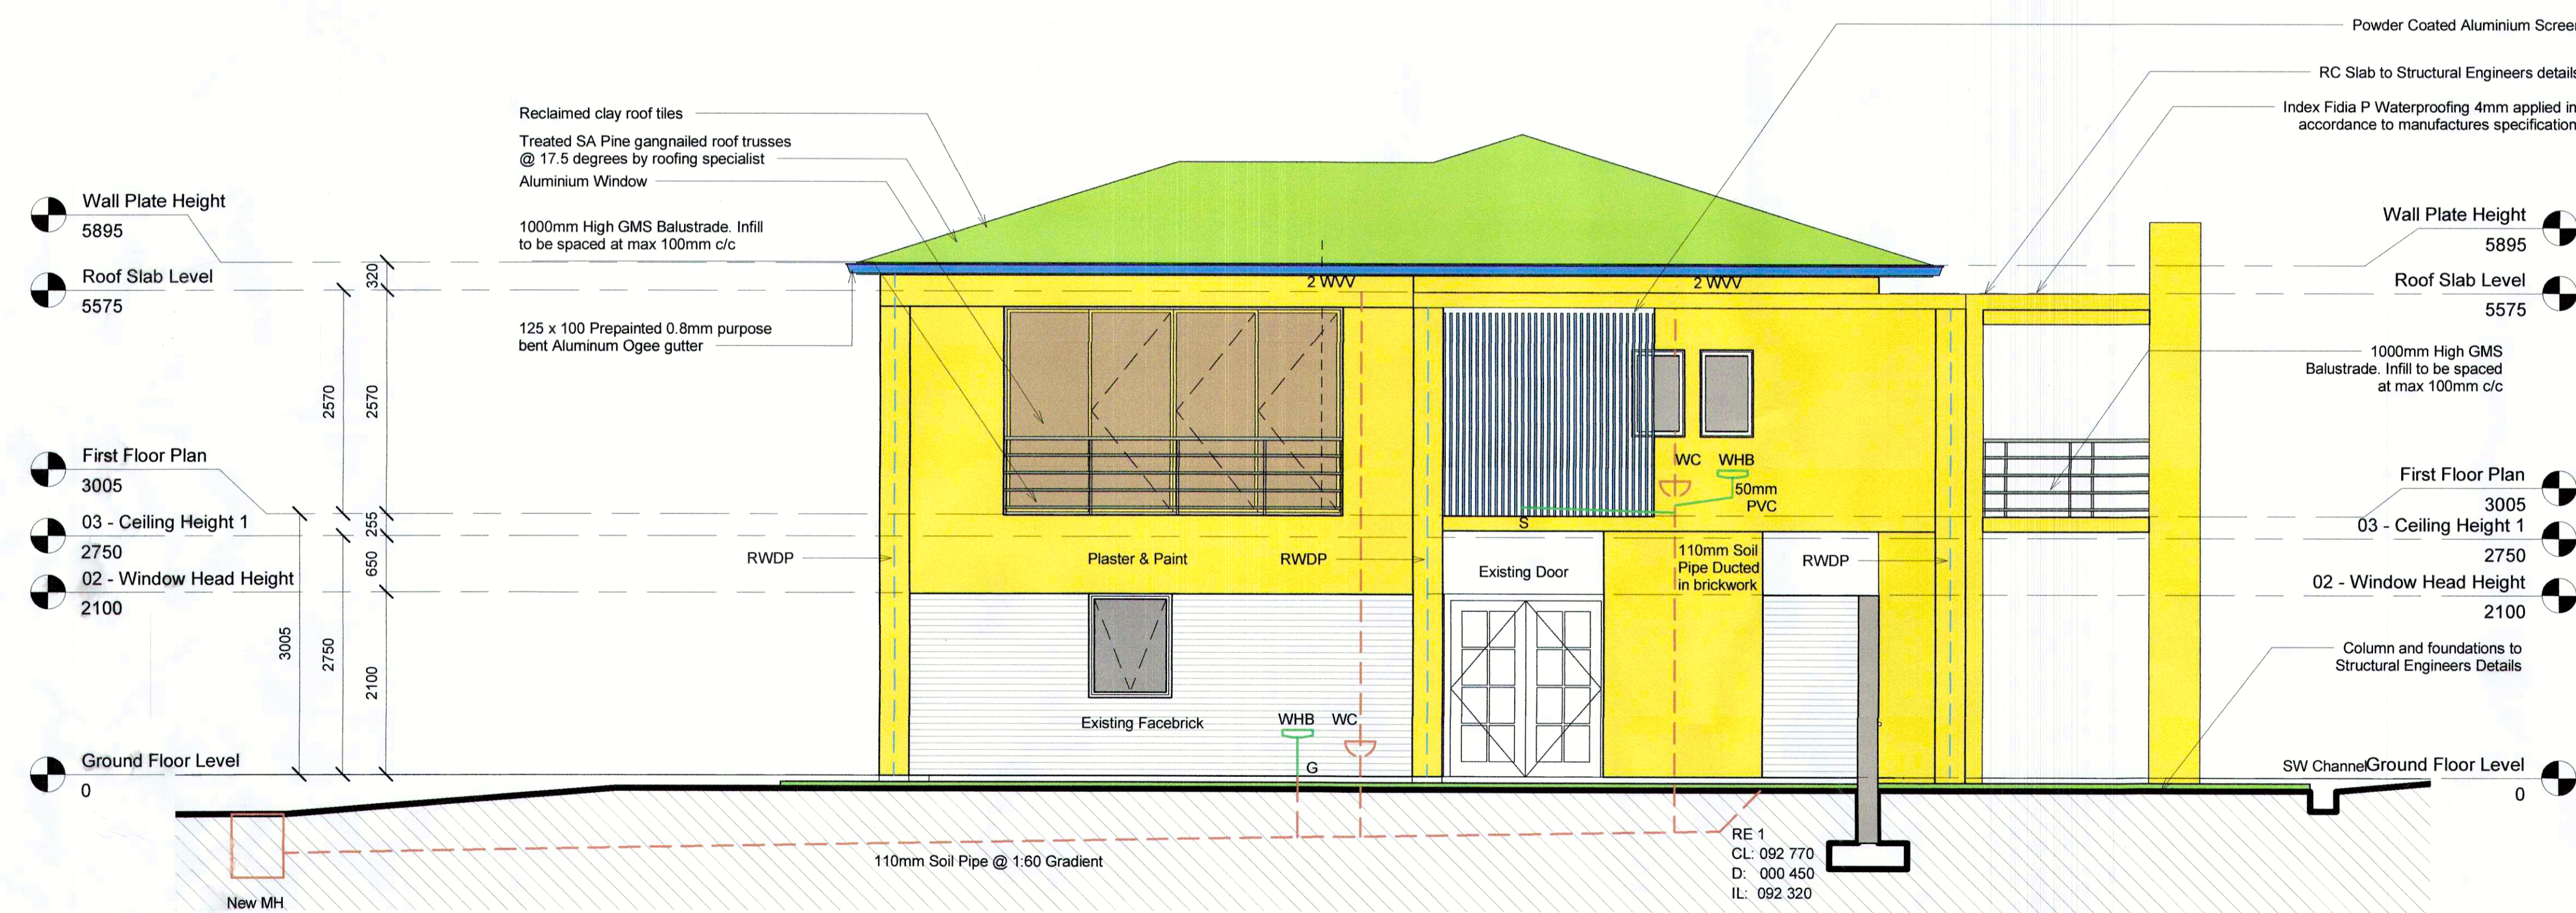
Powder Coated Aluminium Scree

RC Slab to Structural Engineers detail

Index Fidia P Waterproofing 4mm applied in accordance to manufactures specification

Reclaimed clay roof tiles

Treated SA Pine gangnailed roof trusses @ 17.5 degrees by roofing specialist

Aluminium Window

1000mm High GMS Balustrade. Infill to be spaced at max 100mm c/c

125 x 100 Prepainted 0.8mm purpose bent Aluminum Ogee gutter

Wall Plate Height
5895

Roof Slab Level
5575

First Floor Plan
3005

03 - Ceiling Height 1
2750

02 - Window Head Height
2100

Ground Floor Level
0

320
2570
2570
255
650
3005
2750
2100

2 WV
2 WV

WC WHB
50mm PVC
S

RWDP
Plaster & Paint
RWDP
Existing Door
110mm Soil Pipe Ducted in brickwork
RWDP

Existing Facebrick
WHB WC
G

Wall Plate Height
5895

Roof Slab Level
5575

1000mm High GMS Balustrade. Infill to be spaced at max 100mm c/c

First Floor Plan
3005

03 - Ceiling Height 1
2750

02 - Window Head Height
2100

Column and foundations to Structural Engineers Details

SW Channel Ground Floor Level
0

110mm Soil Pipe @ 1:60 Gradient

New MH

RE 1
CL: 092 770
D: 000 450
IL: 092 320